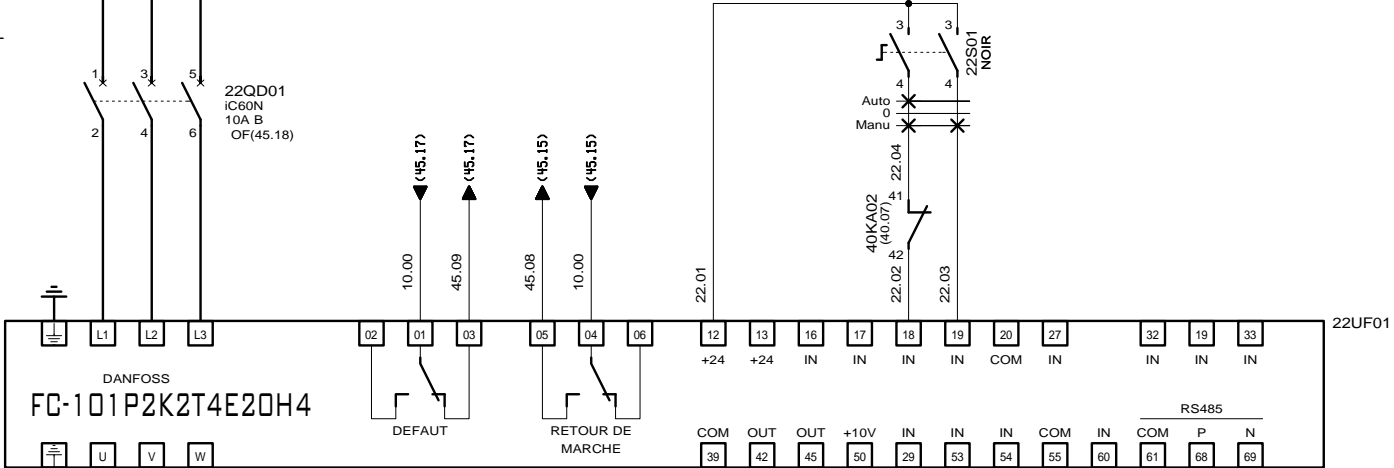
1
3
5
2
4
6
22QD01
iC60N
10A B
OF(45.18)

(45.17)
(45.17)
(45.15)
(45.15)
10.00
45.09
45.08
10.00

3
3
22S01
NOIR
4
4
Auto
0
Manu
22.04
41
40KA02
(40.07)
42
22.01
22.02
22.03

22UF01

L1
L2
L3
02
01
03
05
04
06
12
+24
13
+24
16
IN
17
IN
18
IN
19
IN
20
COM
27
IN
32
IN
19
IN
33
IN

DANFOSS
FC-101P2K2T4E20H4

DEFAUT
RETOUR DE MARCHE

RS485

U
V
W
COM
39
OUT
42
OUT
45
+10V
50
IN
29
IN
53
IN
54
COM
55
IN
60
COM
61
P
68
N
69